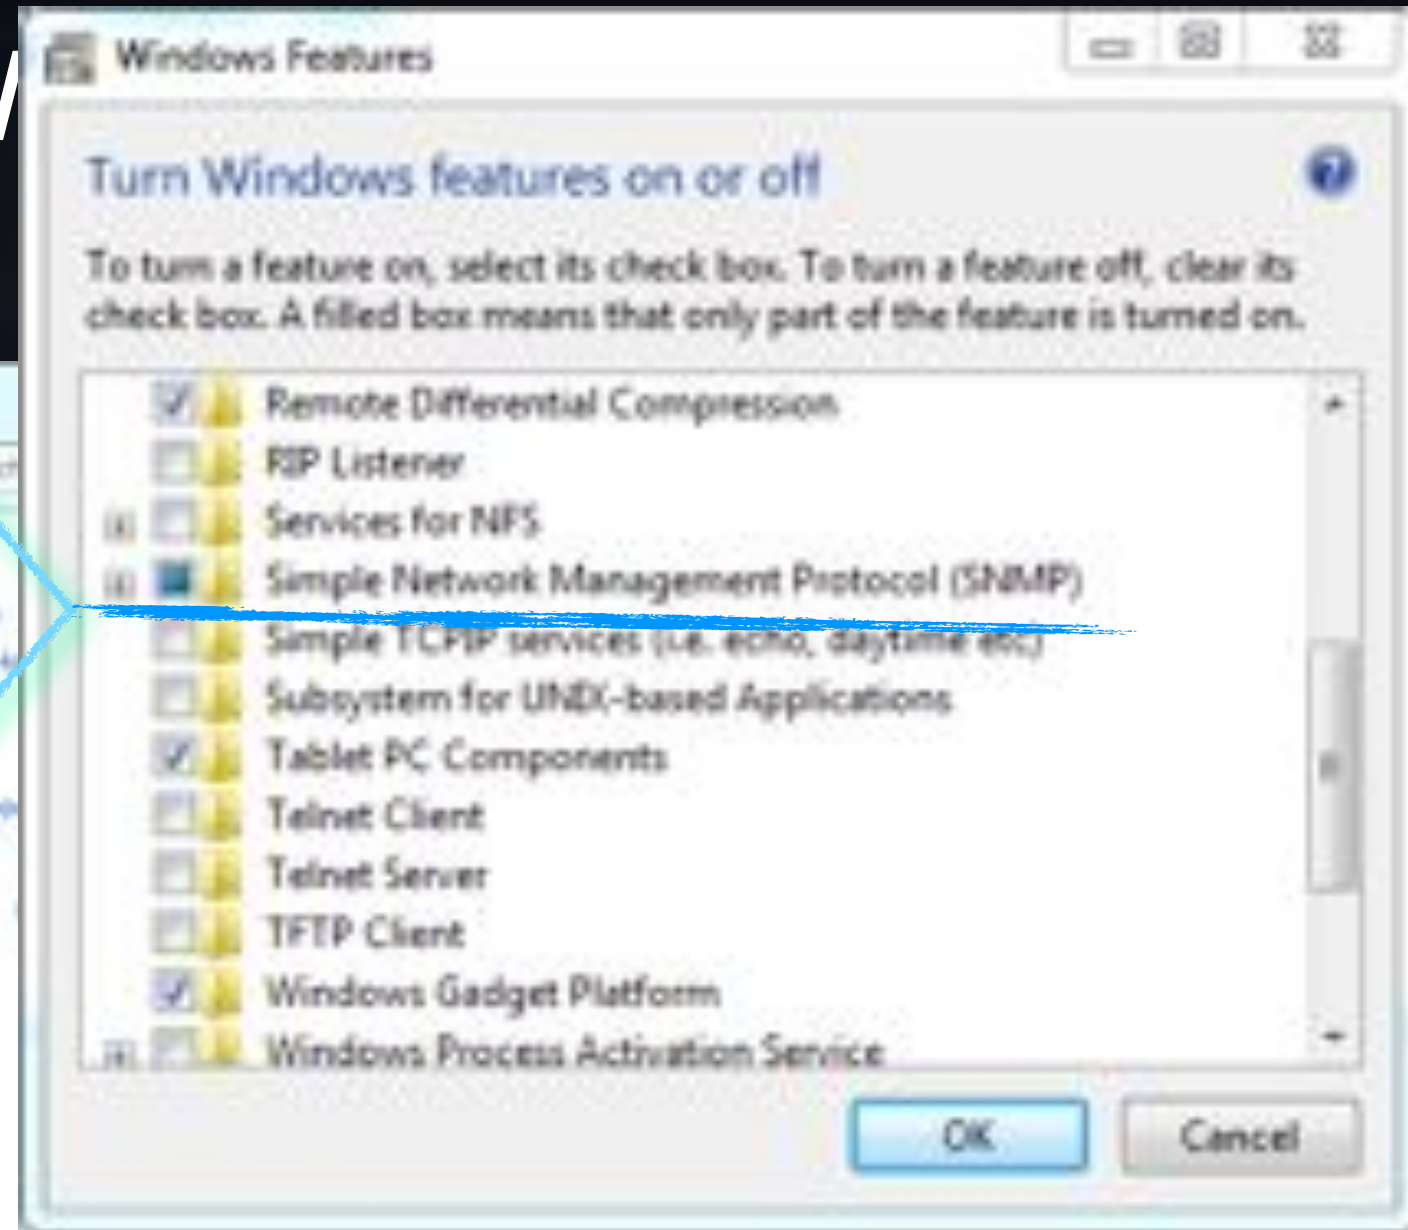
Windows Features

Turn Windows features on or off

To turn a feature on, select its check box. To turn a feature off, clear its check box. A filled box means that only part of the feature is turned on.

Remote Differential Compression
RIP Listener
Services for NFS
Simple Network Management Protocol (SNMP)
Simple TCPIP services (i.e. echo, daytime etc)
Subsystem for UNIX-based Applications
Tablet PC Components
Telnet Client
Telnet Server
TFTP Client
Windows Gadget Platform
Windows Process Activation Service

OK
Cancel